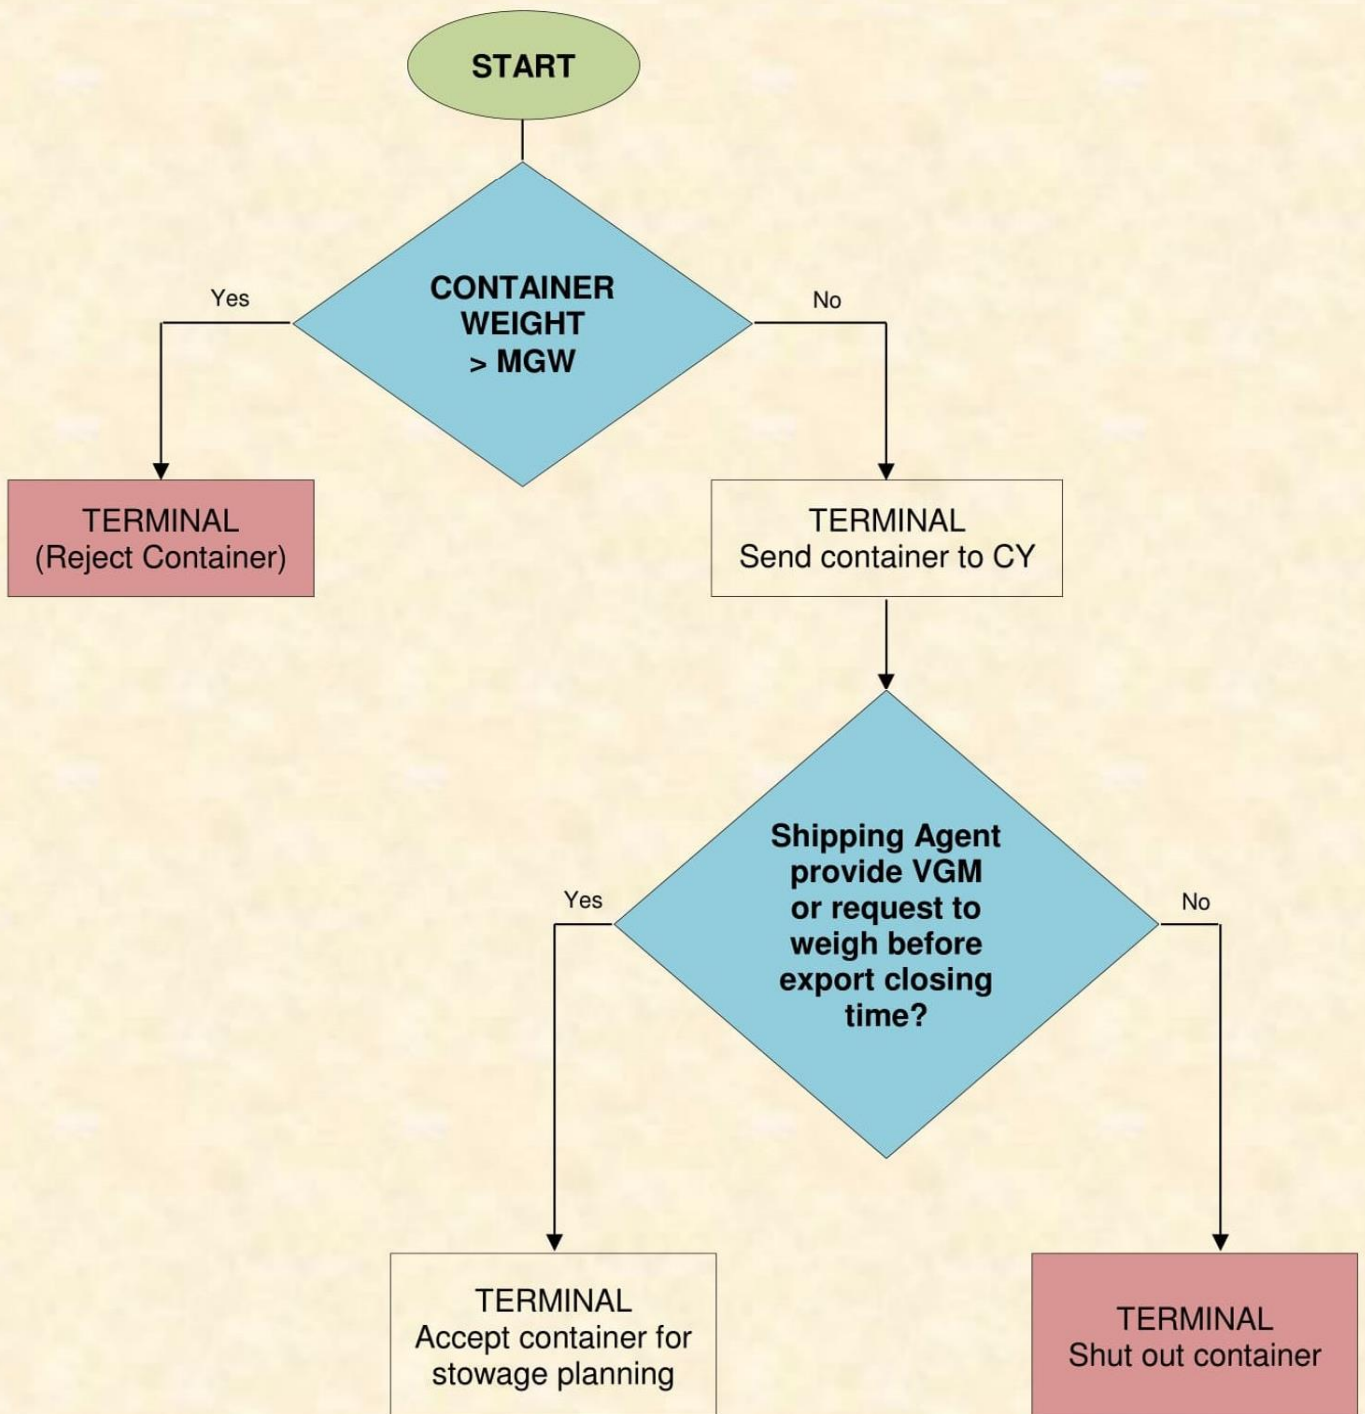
START

CONTAINER WEIGHT > MGW

Yes

No

TERMINAL
(Reject Container)

TERMINAL
Send container to CY

Shipping Agent provide VGM or request to weigh before export closing time?

Yes

No

TERMINAL
Accept container for stowage planning

TERMINAL
Shut out container